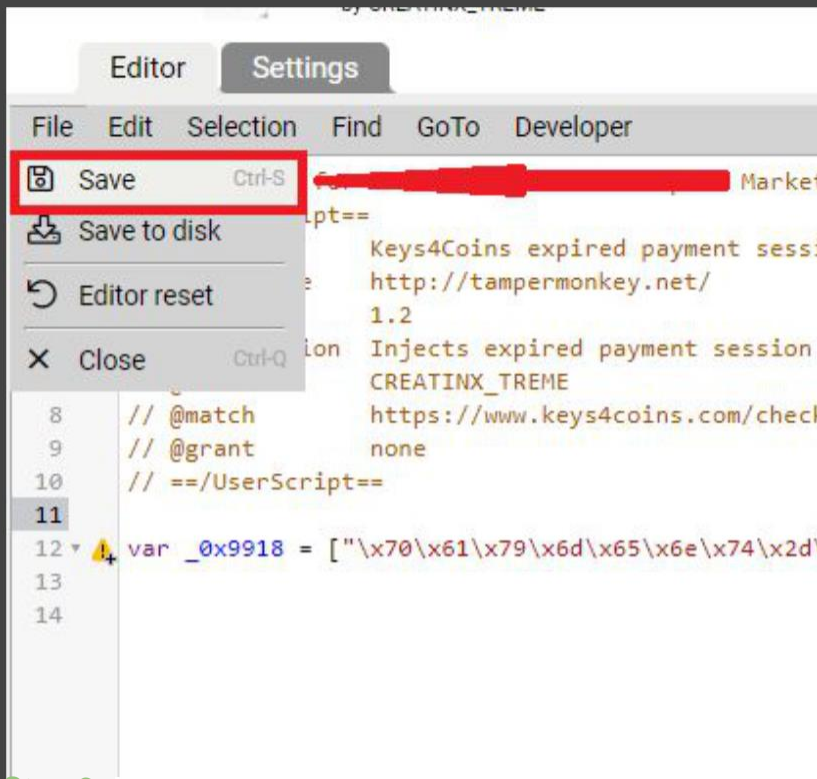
by CREATINX_TREME

Editor Settings

File Edit Selection Find GoTo Developer

Save Ctrl-S
Save to disk
Editor reset
Close Ctrl-Q

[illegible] Market
ipt==
Keys4Coins expired payment sessi
e http://tampermonkey.net/
1.2
ion Injects expired payment session
CREATINX_TREME
8 // @match https://www.keys4coins.com/check
9 // @grant none
10 // ==/UserScript==
11
12 var _0x9918 = ["\x70\x61\x79\x6d\x65\x6e\x74\x2d\
13
14